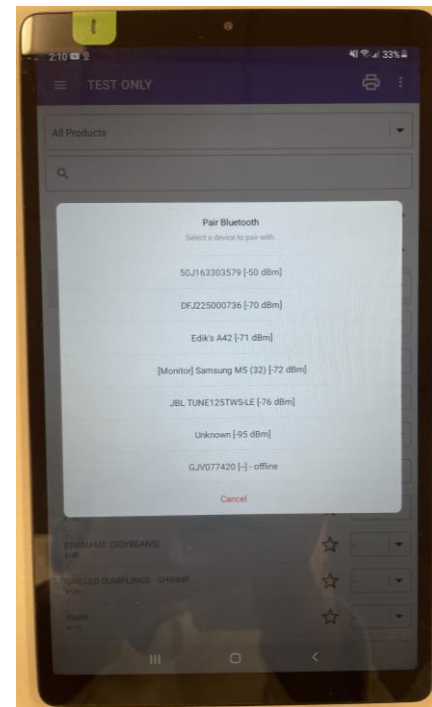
2:10

33%

TEST ONLY

All Products

Pair Bluetooth

Select a device to pair with.

50J163303579 [-50 dBm]

DFJ225000736 [-70 dBm]

Edik's A42 [-71 dBm]

[Monitor] Samsung M5 (32) [-72 dBm]

JBL TUNE125TWS-LE [-76 dBm]

Unknown [-95 dBm]

GJV077420 [-] - offline

Cancel

EDAMAME (SOYBEANS)

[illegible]

GRILLED DUMPLINGS - SHRIMP

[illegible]

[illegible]